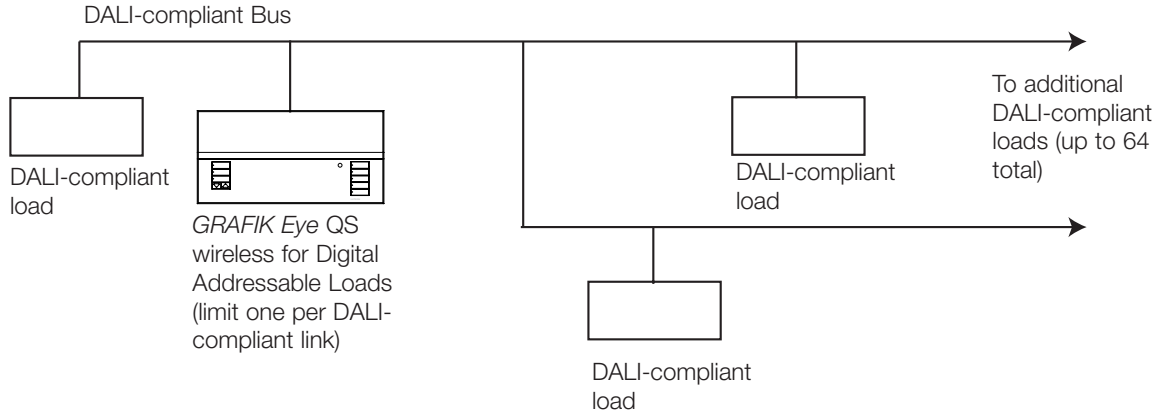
DALI-compliant Bus

DALI-compliant load

GRAFIK Eye QS wireless for Digital Addressable Loads (limit one per DALI-compliant link)

DALI-compliant load

To additional DALI-compliant loads (up to 64 total)

DALI-compliant load